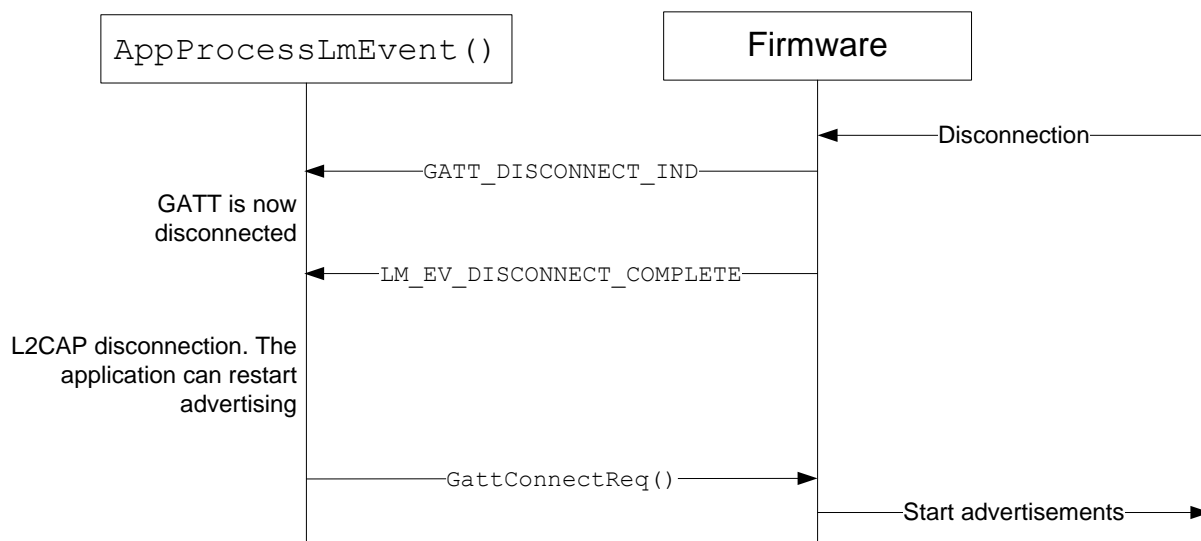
AppProcessLmEvent()

Firmware

Disconnection

GATT_DISCONNECT_IND

GATT is now disconnected

LM_EV_DISCONNECT_COMPLETE

L2CAP disconnection. The application can restart advertising

GattConnectReq()

Start advertisements